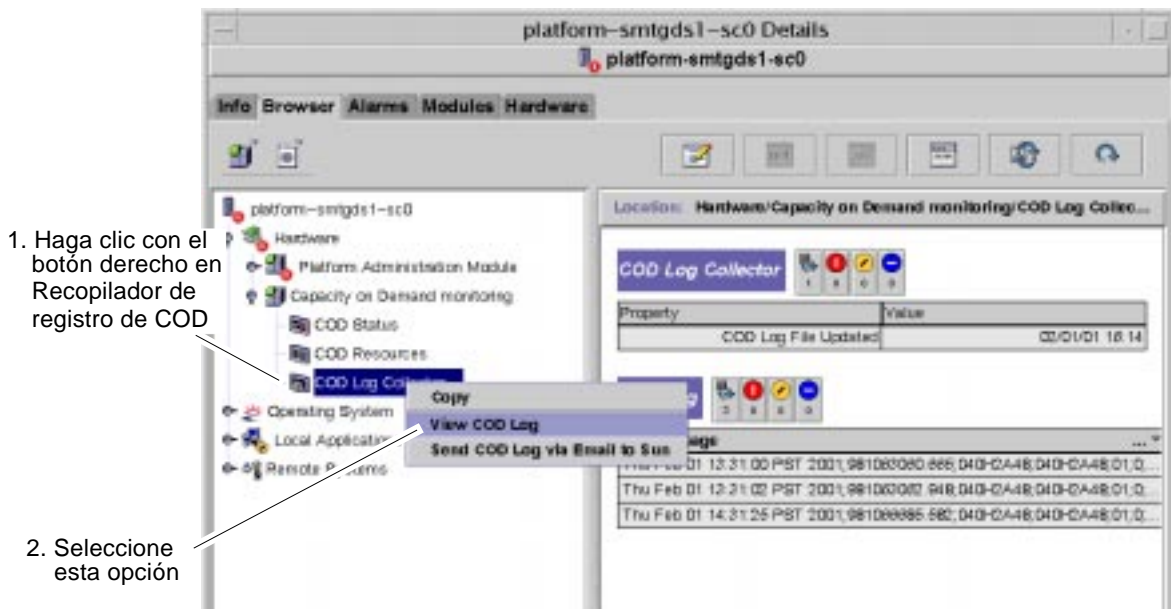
platform–smtgds1–sc0 Details

platform-smtgds1-sc0

Info Browser Alarms Modules Hardware

platform–smtgds1–sc0

Hardware

Platform Administration Module

Capacity on Demand monitoring

COD Status

COD Resources

COD Log Collector

Operating System

Local Applicatio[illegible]

Remote P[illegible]ams

Copy

View COD Log

Send COD Log via Email to Sun

Location: Hardware/Capacity on Demand monitoring/COD Log Collec...

COD Log Collector

1 0 0 0

| Property | Value |
|---|---|
| COD Log File Updated | 02/01/01 18:14 |

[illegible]

3 0 0 0

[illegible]ogs

| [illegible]01 12:31:00 PST 2001;981063060.666;040H2A48;040H2A48;01;0; |
|---|
| Thu Feb 01 12:31:02 PST 2001;981063062.948;040H2A48;040H2A48;01;0; |
| Thu Feb 01 14:31:25 PST 2001;981066885.582;040H2A48;040H2A48;01;0; |

1. Haga clic con el botón derecho en Recopilador de registro de COD

2. Seleccione esta opción